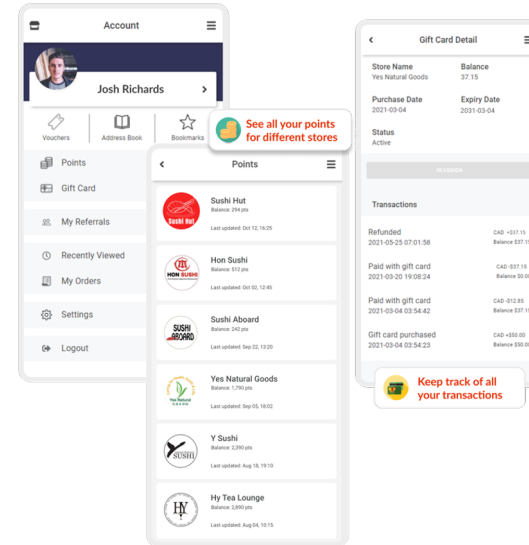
Account

Josh Richards

Vouchers
Address Book
Bookmarks

Points
Gift Card
My Referrals
Recently Viewed
My Orders
Settings
Logout

See all your points for different stores

Points

Sushi Hut
Balance: 294 pts
Last updated: Oct 12, 16:25

Hon Sushi
Balance: 512 pts
Last updated: Oct 02, 12:45

Sushi Aboard
Balance: 242 pts
Last updated: Sep 22, 13:20

Yes Natural Goods
Balance: 1,790 pts
Last updated: Sep 05, 18:02

Y Sushi
Balance: 2,390 pts
Last updated: Aug 18, 19:10

Hy Tea Lounge
Balance: 2,890 pts
Last updated: Aug 04, 10:15

Gift Card Detail

Store Name
Yes Natural Goods

Balance
37.15

Purchase Date
2021-03-04

Expiry Date
2031-03-04

Status
Active

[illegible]

Transactions

Refunded
2021-05-25 07:01:58
CAD +$37.15
Balance $37.15

Paid with gift card
2021-03-20 19:08:24
CAD -$37.15
Balance $0.00

Paid with gift card
2021-03-04 03:54:42
CAD -$12.85
Balance $37.15

Gift card purchased
2021-03-04 03:54:23
CAD +$50.00
Balance $50.00

Keep track of all your transactions